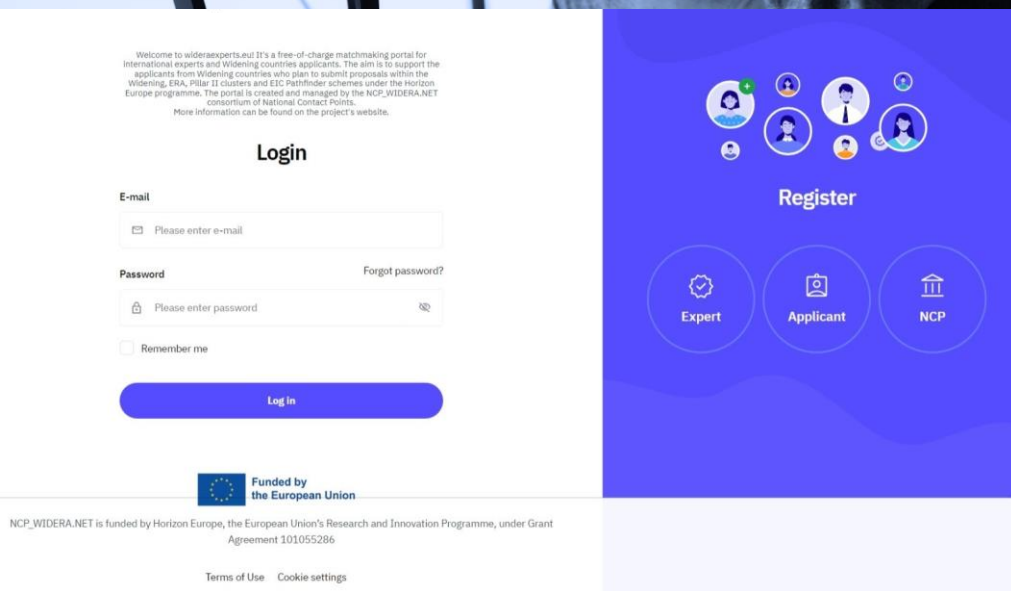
Welcome to wideraexperts.eu! It's a free-of-charge matchmaking portal for international experts and Widening countries applicants. The aim is to support the applicants from Widening countries who plan to submit proposals within the Widening, ERA, Pillar II clusters and EIC Pathfinder schemes under the Horizon Europe programme. The portal is created and managed by the NCP_WIDERA.NET consortium of National Contact Points.
More information can be found on the project's website.

Login

E-mail

Please enter e-mail

Password

Forgot password?

Please enter password

Remember me

Log in

Funded by the European Union

NCP_WIDERA.NET is funded by Horizon Europe, the European Union's Research and Innovation Programme, under Grant Agreement 101055286

Terms of Use Cookie settings

Register

Expert

Applicant

NCP